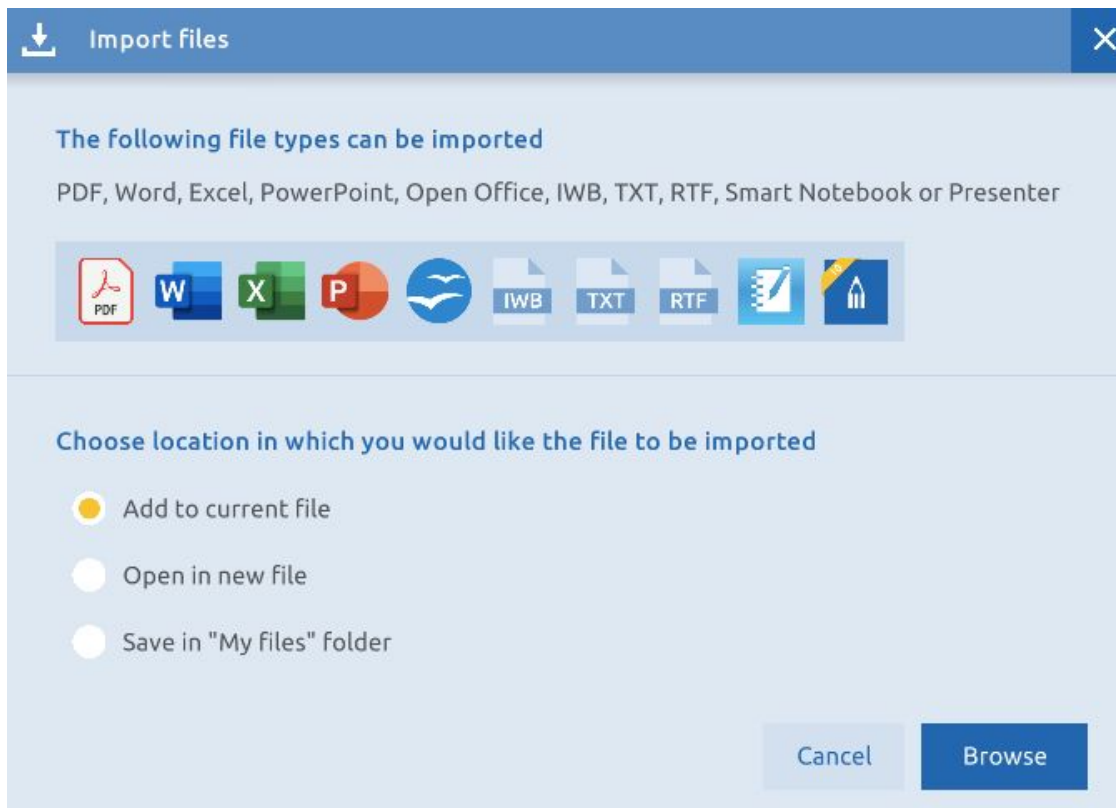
Import files

The following file types can be imported

PDF, Word, Excel, PowerPoint, Open Office, IWB, TXT, RTF, Smart Notebook or Presenter

PDF W X P IWB TXT RTF

Choose location in which you would like the file to be imported

Add to current file

Open in new file

Save in "My files" folder

Cancel Browse